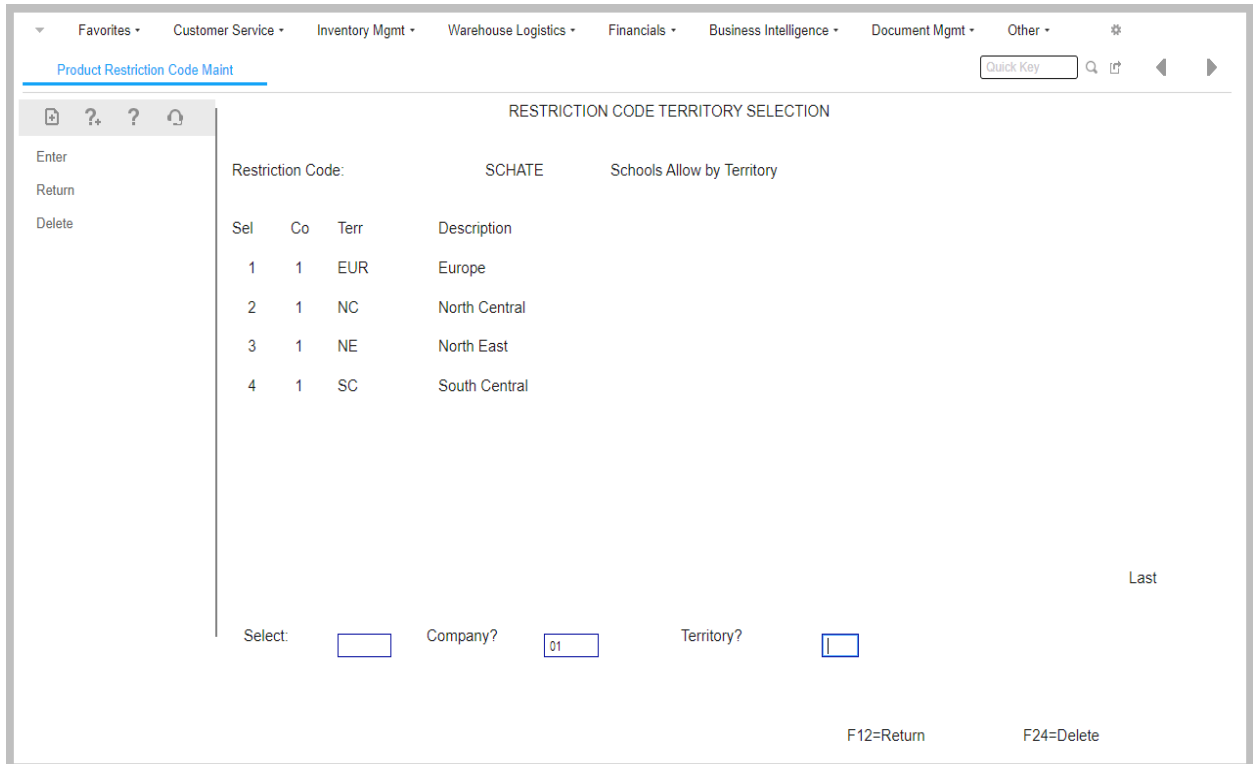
Favorites • Customer Service • Inventory Mgmt • Warehouse Logistics • Financials • Business Intelligence • Document Mgmt • Other •

Product Restriction Code Maint

Quick Key

Enter
Return
Delete

RESTRICTION CODE TERRITORY SELECTION

Restriction Code: SCHATE Schools Allow by Territory

| Sel | Co | Terr | Description |
|---|---|---|---|
| 1 | 1 | EUR | Europe |
| 2 | 1 | NC | North Central |
| 3 | 1 | NE | North East |
| 4 | 1 | SC | South Central |

Last

Select: Company? 01 Territory?

F12=Return F24=Delete